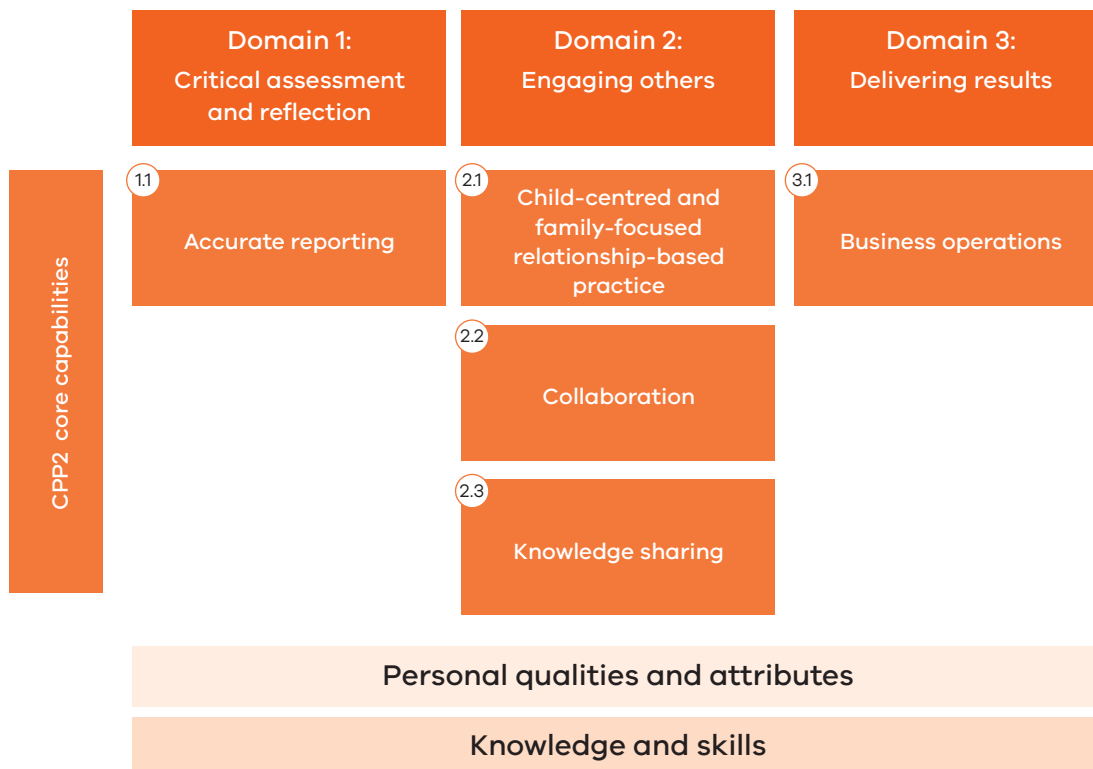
Domain 1:
Critical assessment and reflection

Domain 2:
Engaging others

Domain 3:
Delivering results

CPP2 core capabilities

1.1
Accurate reporting

2.1
Child-centred and family-focused relationship-based practice

3.1
Business operations

2.2
Collaboration

2.3
Knowledge sharing

Personal qualities and attributes

Knowledge and skills